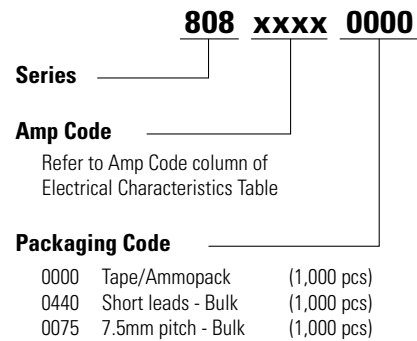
808 xxxx 0000

Series

Amp Code

Refer to Amp Code column of Electrical Characteristics Table

Packaging Code

| 0000 | Tape/Ammopack | (1,000 pcs) |
|---|---|---|
| 0440 | Short leads - Bulk | (1,000 pcs) |
| 0075 | 7.5mm pitch - Bulk | (1,000 pcs) |